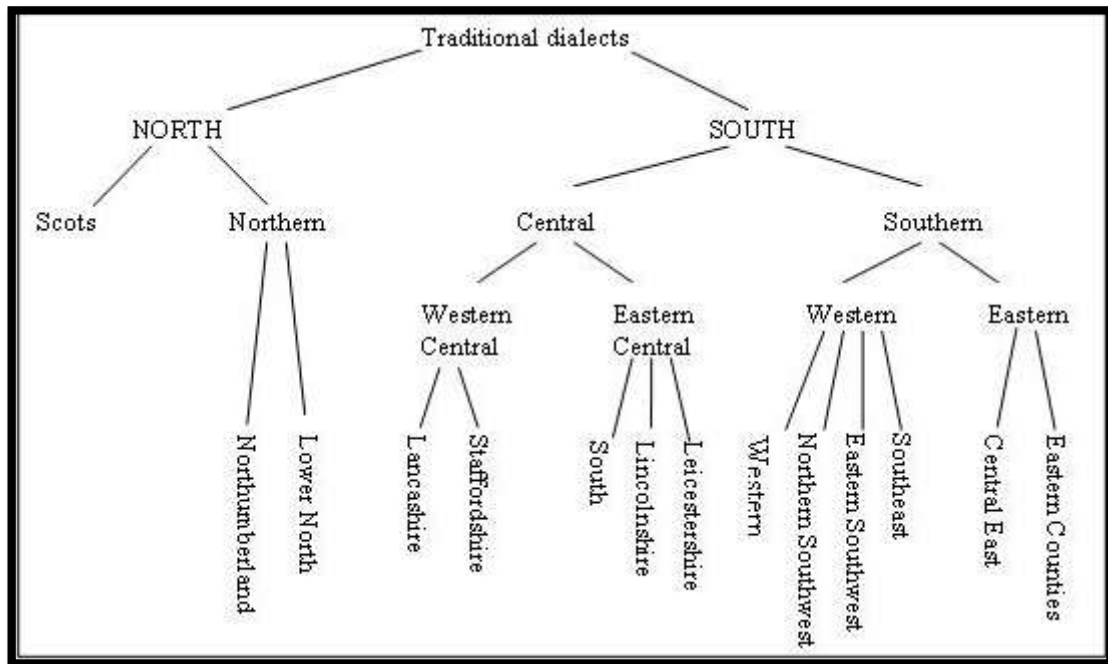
Traditional dialects

NORTH

SOUTH

Scots

Northern

Central

Southern

Western Central

Eastern Central

Western

Eastern

Northumberland

Lower North

Lancashire

Staffordshire

South

Lincolnshire

Leicestershire

Western

Northern Southwest

Eastern Southwest

Southeast

Central East

Eastern Counties